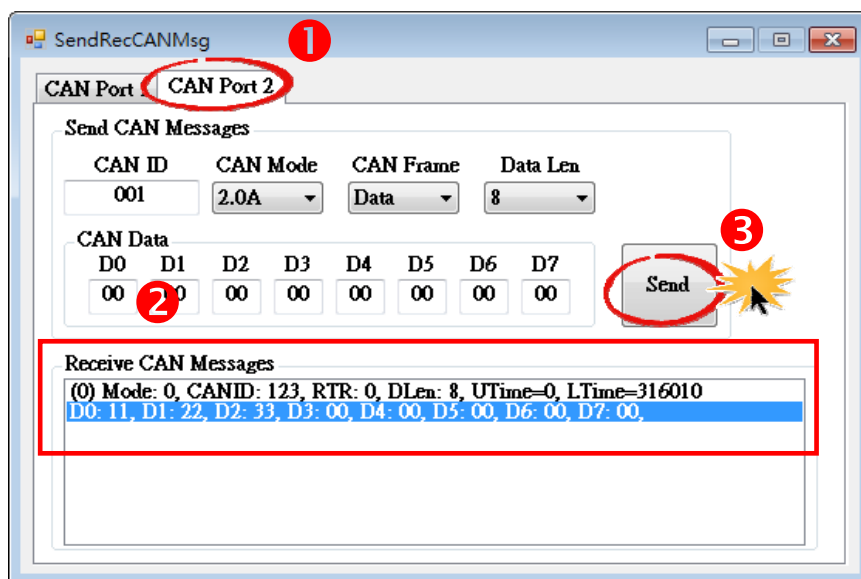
SendRecCANMsg

1

CAN Port 1 CAN Port 2

Send CAN Messages

CAN ID
001

CAN Mode
2.0A

CAN Frame
Data

Data Len
8

CAN Data

| D0 | D1 | D2 | D3 | D4 | D5 | D6 | D7 |
|---|---|---|---|---|---|---|---|
| 00 | 00 | 00 | 00 | 00 | 00 | 00 | 00 |

2

3

Send

Receive CAN Messages

(0) Mode: 0, CANID: 123, RTR: 0, DLen: 8, UTime=0, LTime=316010
D0: 11, D1: 22, D2: 33, D3: 00, D4: 00, D5: 00, D6: 00, D7: 00,